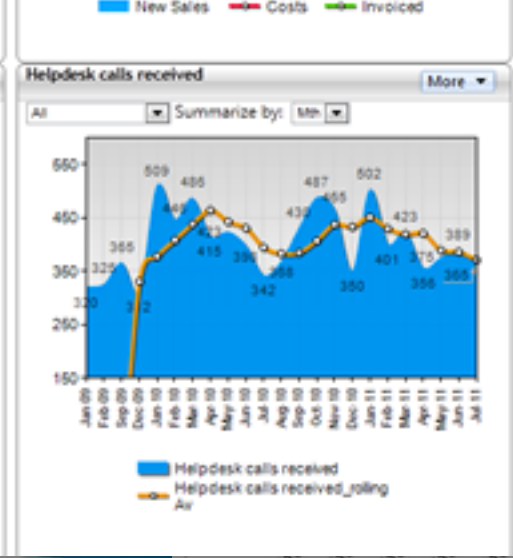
New Sales Costs Invoiced

Helpdesk calls received

More ▼

All ▼ Summarize by: Mth ▼

550
450
350
250
150

509
486
468
365
329
320
312
423
415
396
342
368
430
487
455
350
502
401
423
375
356
389
365

Jan 09
Feb 09
May 09
Sep 09
Dec 09
Jan 10
Feb 10
Mar 10
Apr 10
May 10
Jun 10
Jul 10
Aug 10
Sep 10
Oct 10
Nov 10
Dec 10
Jan 11
Feb 11
Mar 11
Apr 11
May 11
Jun 11
Jul 11

Helpdesk calls received
Helpdesk calls received_rolling Av